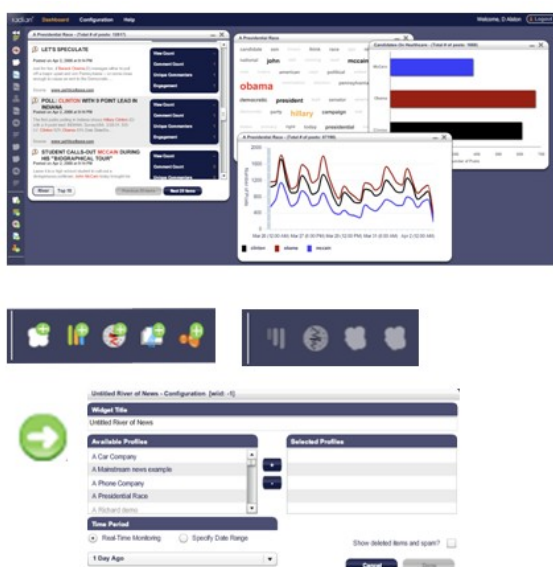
radian6 Dashboard Configuration Help

Welcome, D Alston

A Presidential Race - (Total # of posts: 12017)

LET'S SPECULATE

POLL: CLINTON WITH 5 POINT LEAD IN INDIANA

STUDENT CALLS-OUT MCCAIN DURING HIS "BIOGRAPHICAL TOUR"

View Count
Comment Count
Unique Commenters
Engagement

Show Top 10

Previous 20 items Next 20 items

A Presidential Race

candidate john mccain obama democratic president hillary campaign presidential

Candidates On Healthcare - (Total # of posts: 1986)

McCain
Obama
Clinton

A Presidential Race - (Total # of posts: 57199)

2000
1600
1200
800
400
0

clinton obama mccain

Untitled River of News - Configuration [wid: -1]

Widget Title

Untitled River of News

Available Profiles

A Car Company
A Mainstream news example
A Phone Company
A Presidential Race
A Richard demo

Selected Profiles

Time Period

Real-Time Monitoring Specify Date Range

1 Day Ago

Show deleted items and spam?

Cancel Done